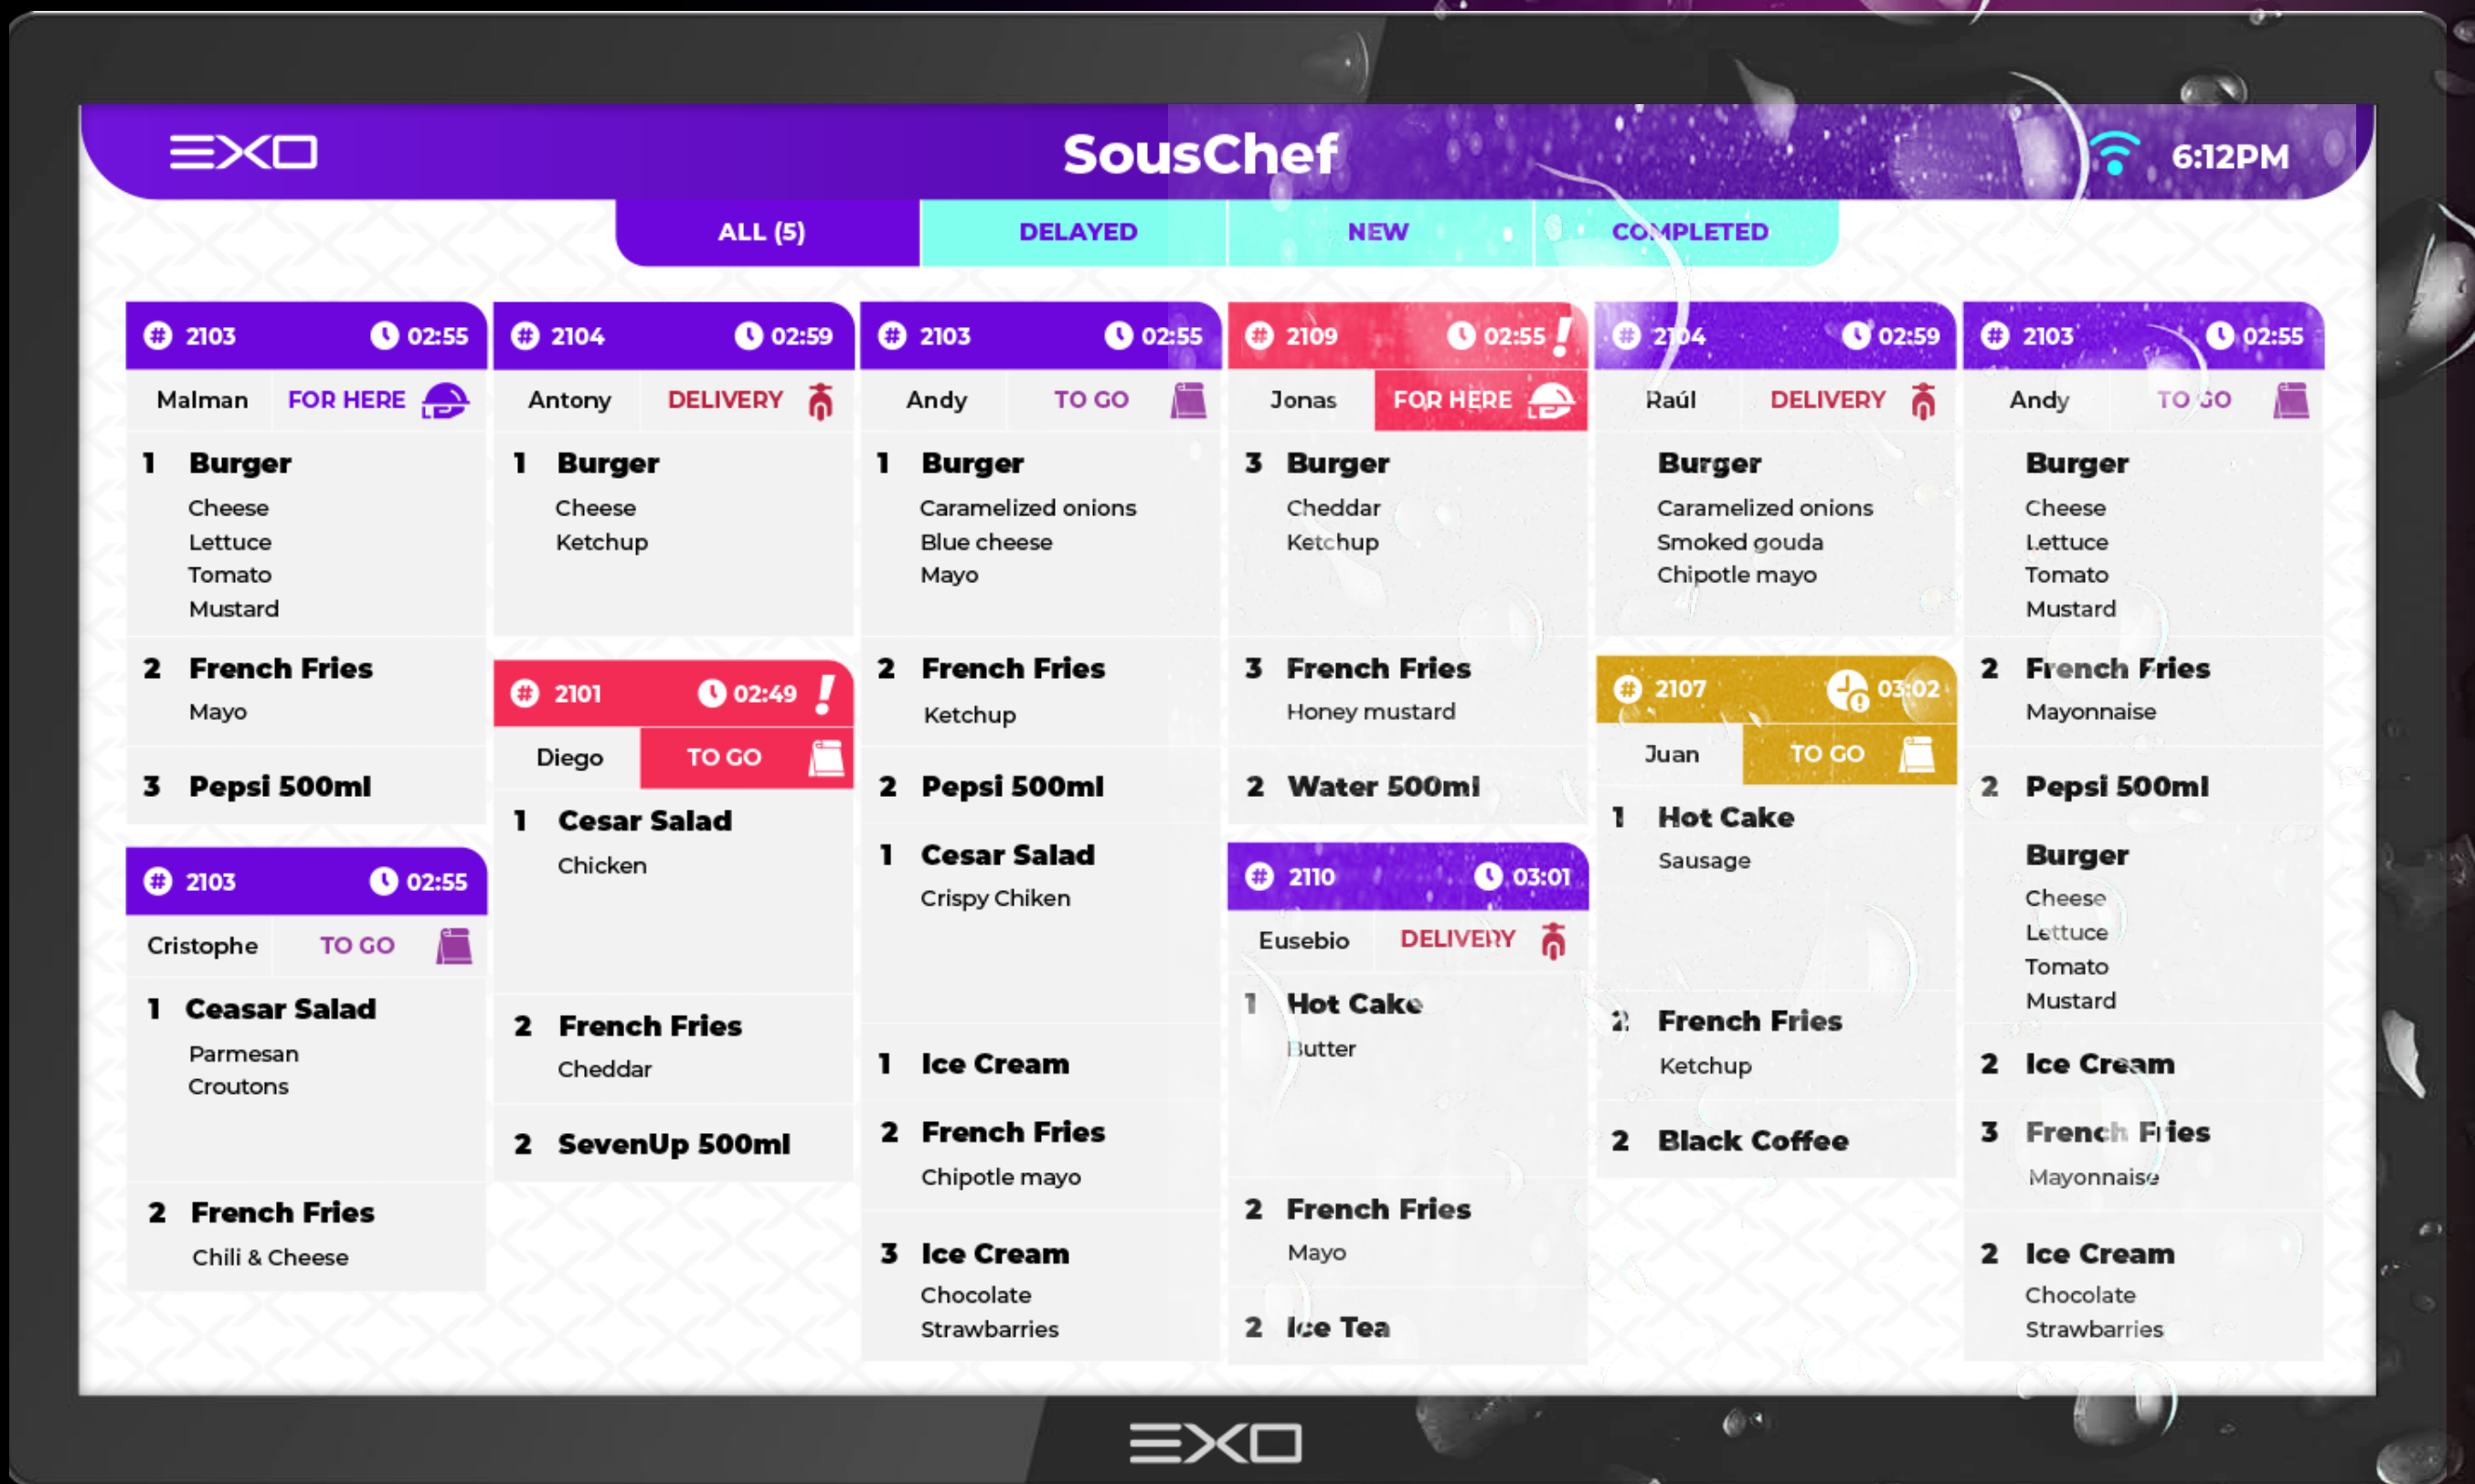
EXO

SousChef

6:12PM

ALL (5)
DELAYED
NEW
COMPLETED

# 2103 02:55
Malman FOR HERE
1 Burger
Cheese
Lettuce
Tomato
Mustard
2 French Fries
Mayo
3 Pepsi 500ml

# 2103 02:55
Cristophe TO GO
1 Ceasar Salad
Parmesan
Croutons
2 French Fries
Chili & Cheese

# 2104 02:59
Antony DELIVERY
1 Burger
Cheese
Ketchup

# 2101 02:49 !
Diego TO GO
1 Cesar Salad
Chicken
2 French Fries
Cheddar
2 SevenUp 500ml

# 2103 02:55
Andy TO GO
1 Burger
Caramelized onions
Blue cheese
Mayo
2 French Fries
Ketchup
2 Pepsi 500ml
1 Cesar Salad
Crispy Chiken
1 Ice Cream
2 French Fries
Chipotle mayo
3 Ice Cream
Chocolate
Strawbarries

# 2109 02:55 !
Jonas FOR HERE
3 Burger
Cheddar
Ketchup
3 French Fries
Honey mustard
2 Water 500ml

# 2110 03:01
Eusebio DELIVERY
1 Hot Cake
Butter
2 French Fries
Mayo
2 Ice Tea

# 2104 02:59
Raúl DELIVERY
Burger
Caramelized onions
Smoked gouda
Chipotle mayo

# 2107 03:02
Juan TO GO
1 Hot Cake
Sausage
2 French Fries
Ketchup
2 Black Coffee

# 2103 02:55
Andy TO GO
Burger
Cheese
Lettuce
Tomato
Mustard
2 French Fries
Mayonnaise
2 Pepsi 500ml
Burger
Cheese
Lettuce
Tomato
Mustard
2 Ice Cream
3 French Fries
Mayonnaise
2 Ice Cream
Chocolate
Strawbarries

EXO